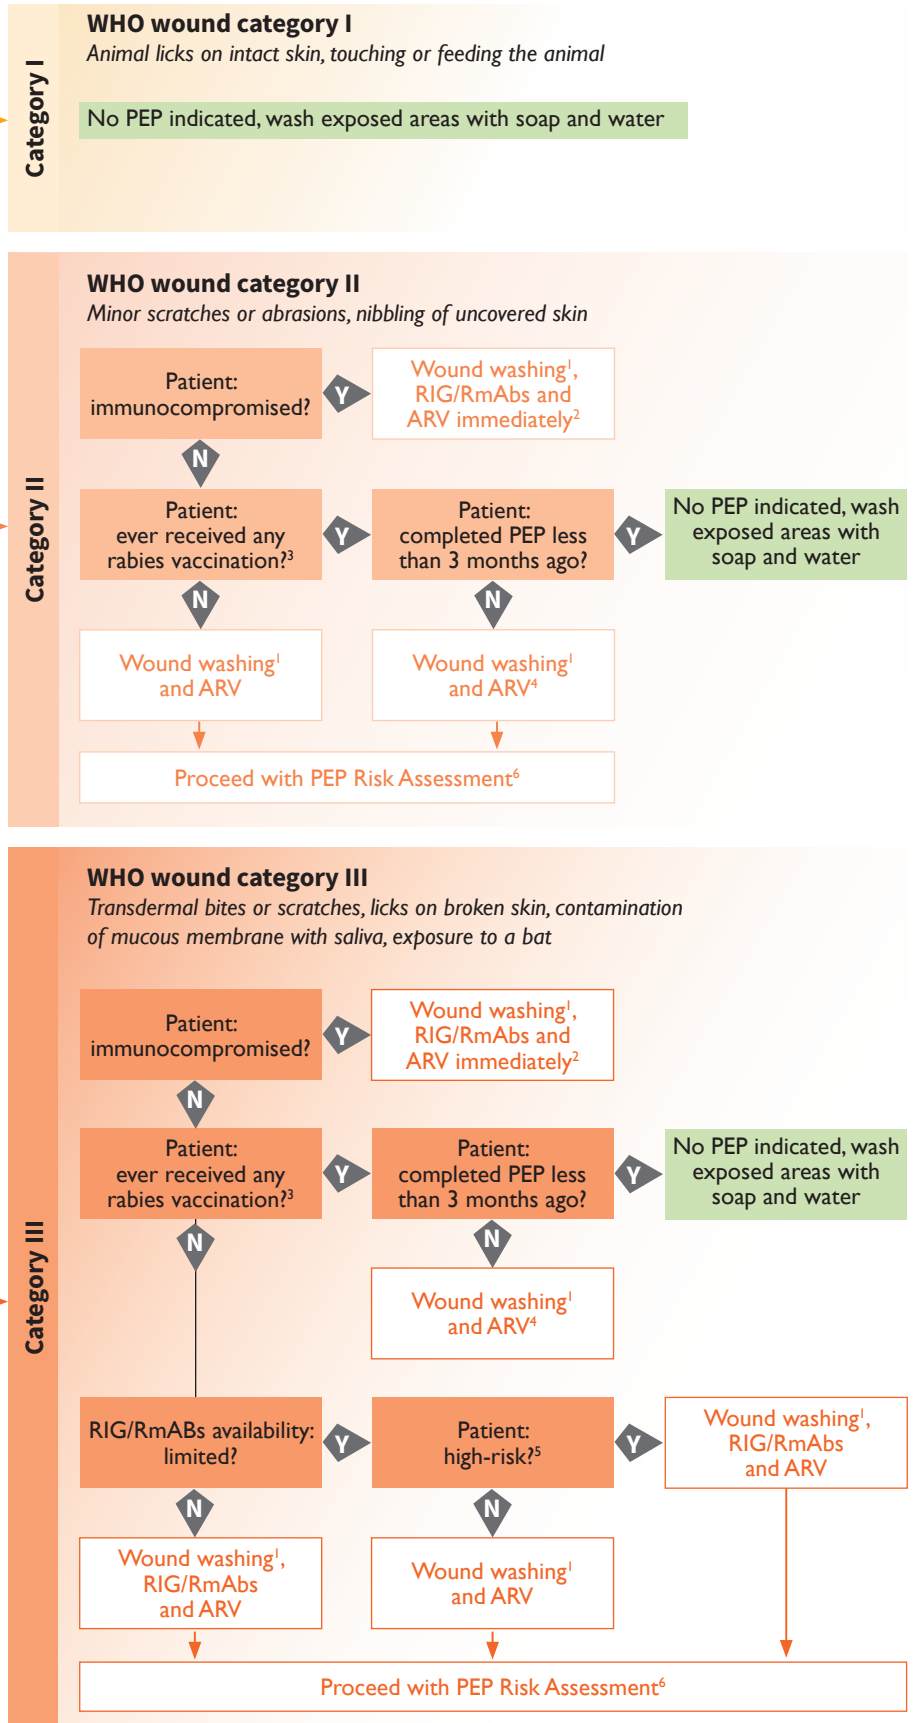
Category I

WHO wound category I
*Animal licks on intact skin, touching or feeding the animal*

No PEP indicated, wash exposed areas with soap and water

Category II

WHO wound category II
*Minor scratches or abrasions, nibbling of uncovered skin*

Patient: immunocompromised?

Y

Wound washing$^1$, RIG/RmAbs and ARV immediately$^2$

N

Patient: ever received any rabies vaccination?$^3$

Y

Patient: completed PEP less than 3 months ago?

Y

No PEP indicated, wash exposed areas with soap and water

N

N

Wound washing$^1$ and ARV

Wound washing$^1$ and ARV$^4$

Proceed with PEP Risk Assessment$^6$

Category III

WHO wound category III
*Transdermal bites or scratches, licks on broken skin, contamination of mucous membrane with saliva, exposure to a bat*

Patient: immunocompromised?

Y

Wound washing$^1$, RIG/RmAbs and ARV immediately$^2$

N

Patient: ever received any rabies vaccination?$^3$

Y

Patient: completed PEP less than 3 months ago?

Y

No PEP indicated, wash exposed areas with soap and water

N

N

Wound washing$^1$ and ARV$^4$

RIG/RmABs availability: limited?

Y

Patient: high-risk?$^5$

Y

Wound washing$^1$, RIG/RmAbs and ARV

N

N

Wound washing$^1$, RIG/RmAbs and ARV

Wound washing$^1$ and ARV

Proceed with PEP Risk Assessment$^6$